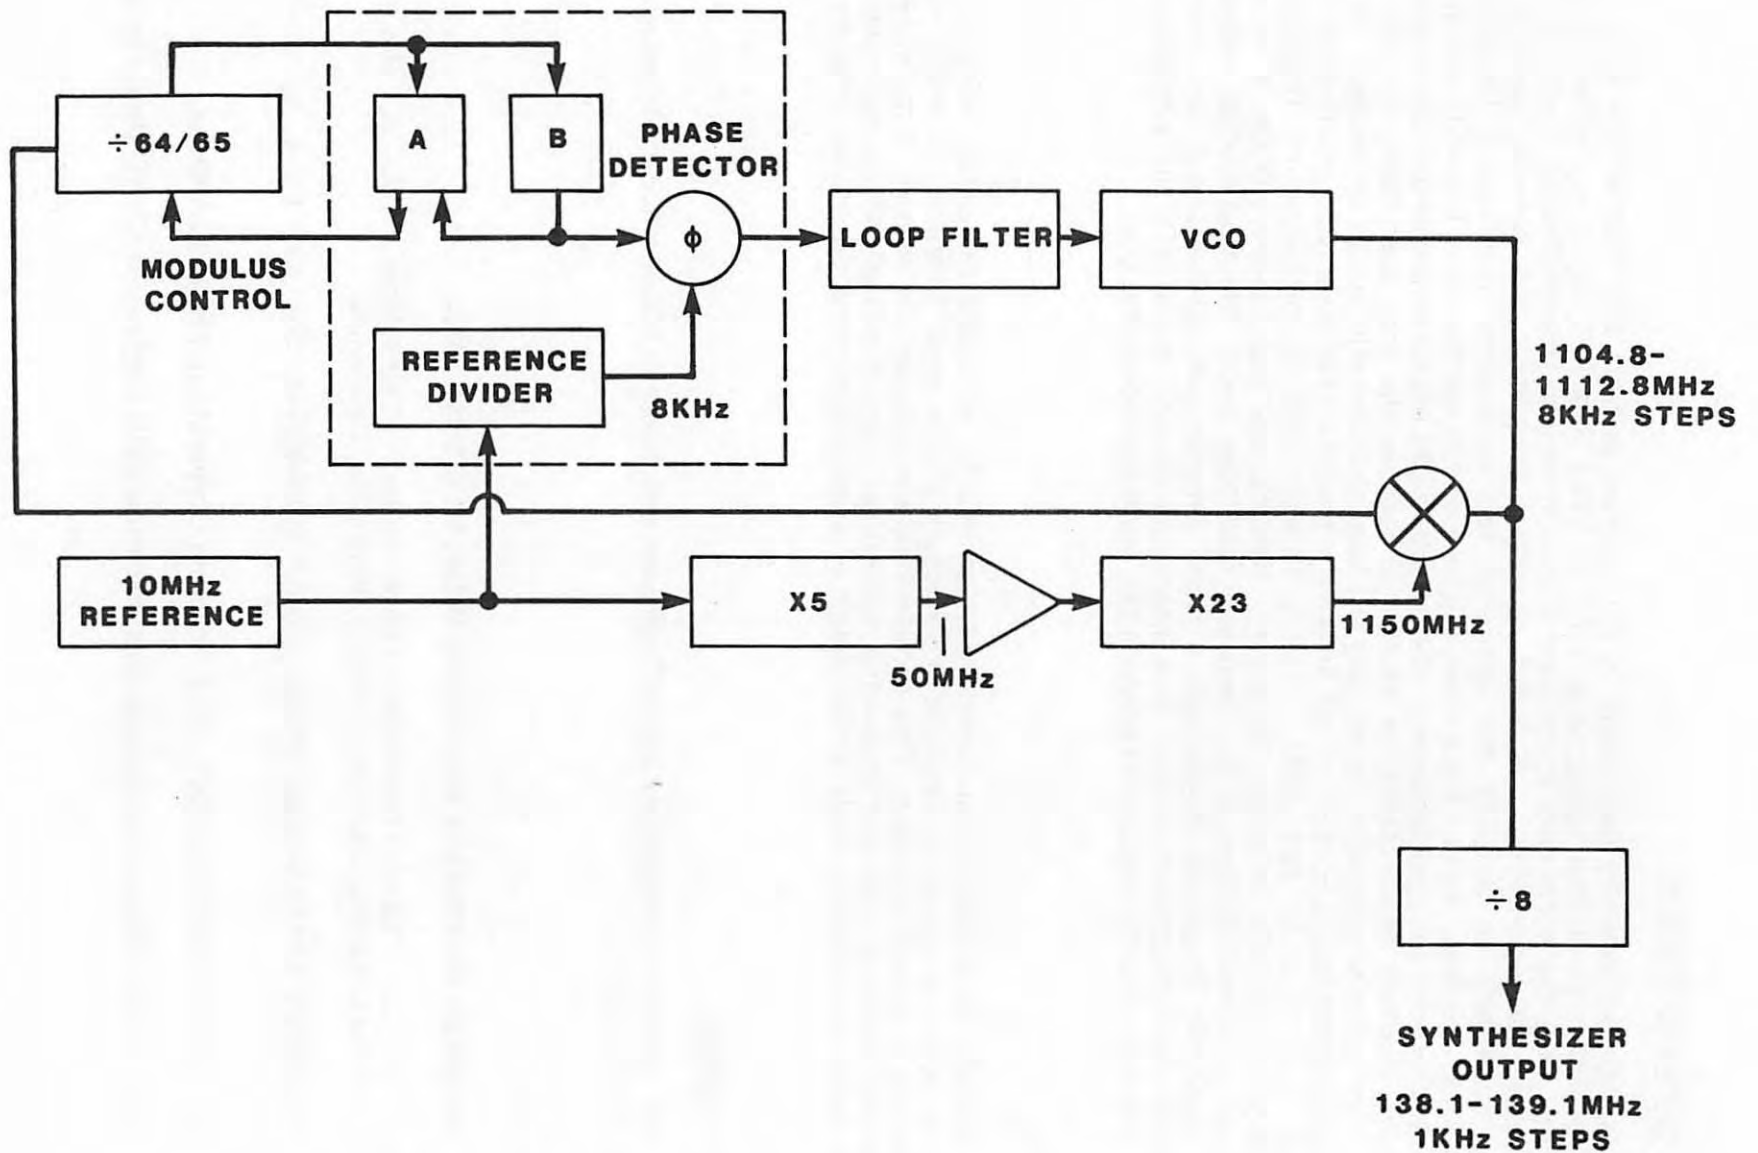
$\div 64/65$

A

B

PHASE DETECTOR

$\phi$

LOOP FILTER

VCO

MODULUS CONTROL

REFERENCE DIVIDER

8KHz

1104.8- 1112.8MHz 8KHz STEPS

10MHz REFERENCE

X5

50MHz

X23

1150MHz

$\div 8$

SYNTHESIZER OUTPUT 138.1-139.1MHz 1KHz STEPS